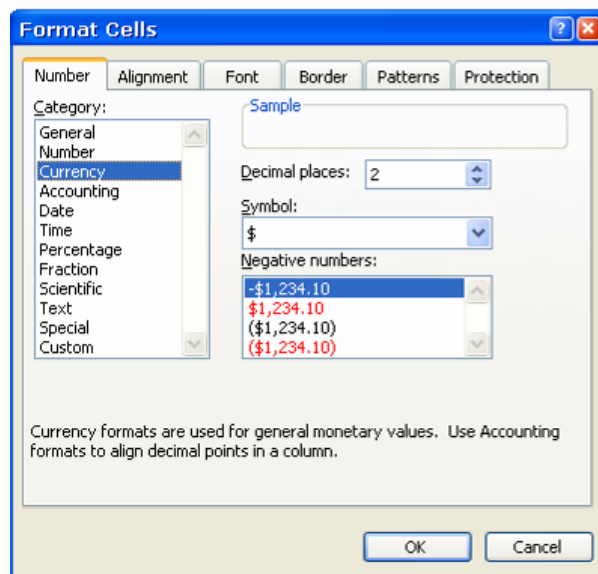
Format Cells

?

Number | Alignment | Font | Border | Patterns | Protection

Category:
General
Number
Currency
Accounting
Date
Time
Percentage
Fraction
Scientific
Text
Special
Custom

Sample

Decimal places: 2

Symbol:
$

Negative numbers:
-$1,234.10
$1,234.10
($1,234.10)
($1,234.10)

Currency formats are used for general monetary values. Use Accounting formats to align decimal points in a column.

OK
Cancel